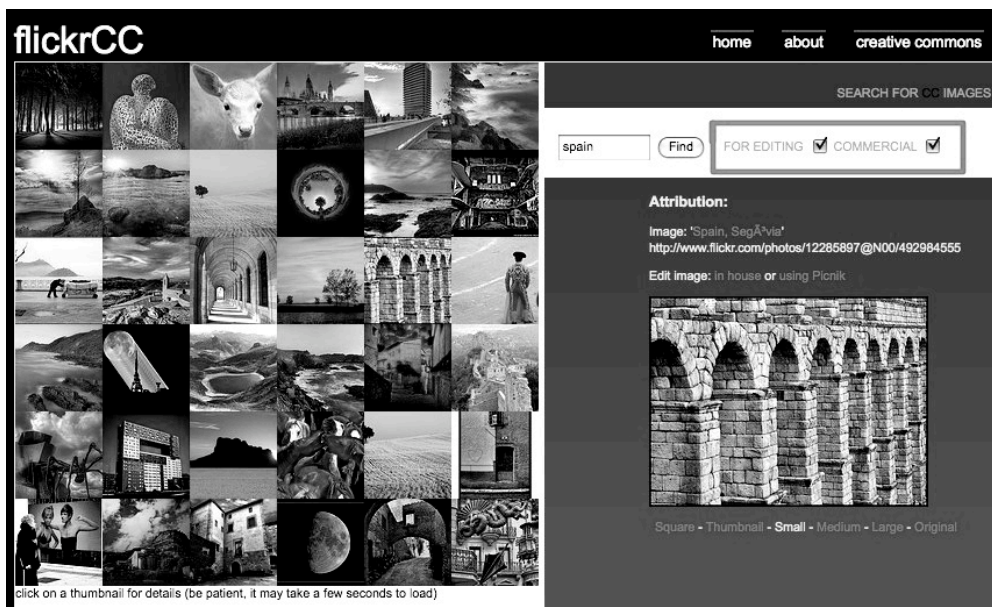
flickrCC

home about creative commons

SEARCH FOR CC IMAGES

spain Find FOR EDITING ☑ COMMERCIAL ☑

Attribution:

Image: 'Spain, SegÃ³via'
http://www.flickr.com/photos/12285897@N00/492984555

Edit image: in house or using Picnik

Square - Thumbnail - Small - Medium - Large - Original

click on a thumbnail for details (be patient, it may take a few seconds to load)